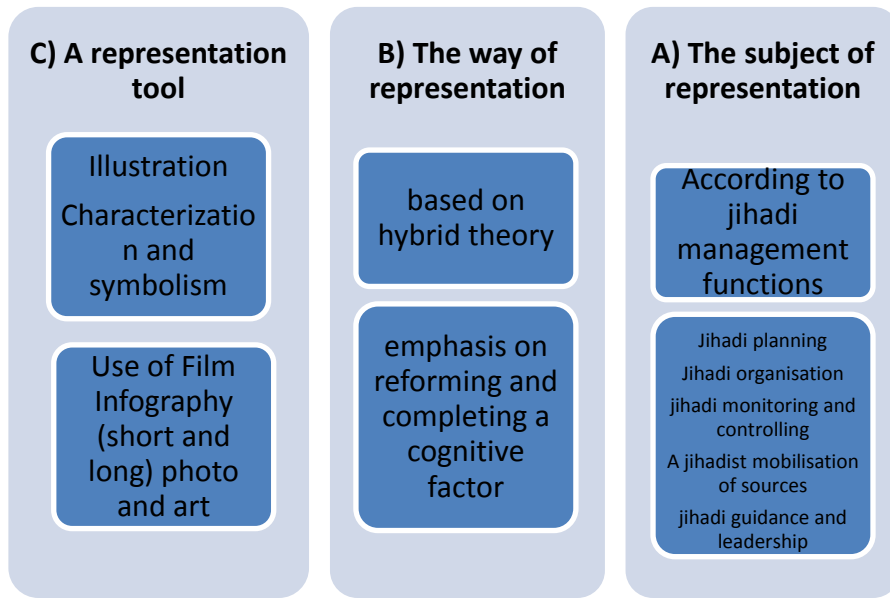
C) A representation tool

Illustration

Characterization and symbolism

Use of Film Infography (short and long) photo and art

B) The way of representation

based on hybrid theory

emphasis on reforming and completing a cognitive factor

A) The subject of representation

According to jihadi management functions

Jihadi planning

Jihadi organisation

jihadi monitoring and controlling

A jihadist mobilisation of sources

jihadi guidance and leadership